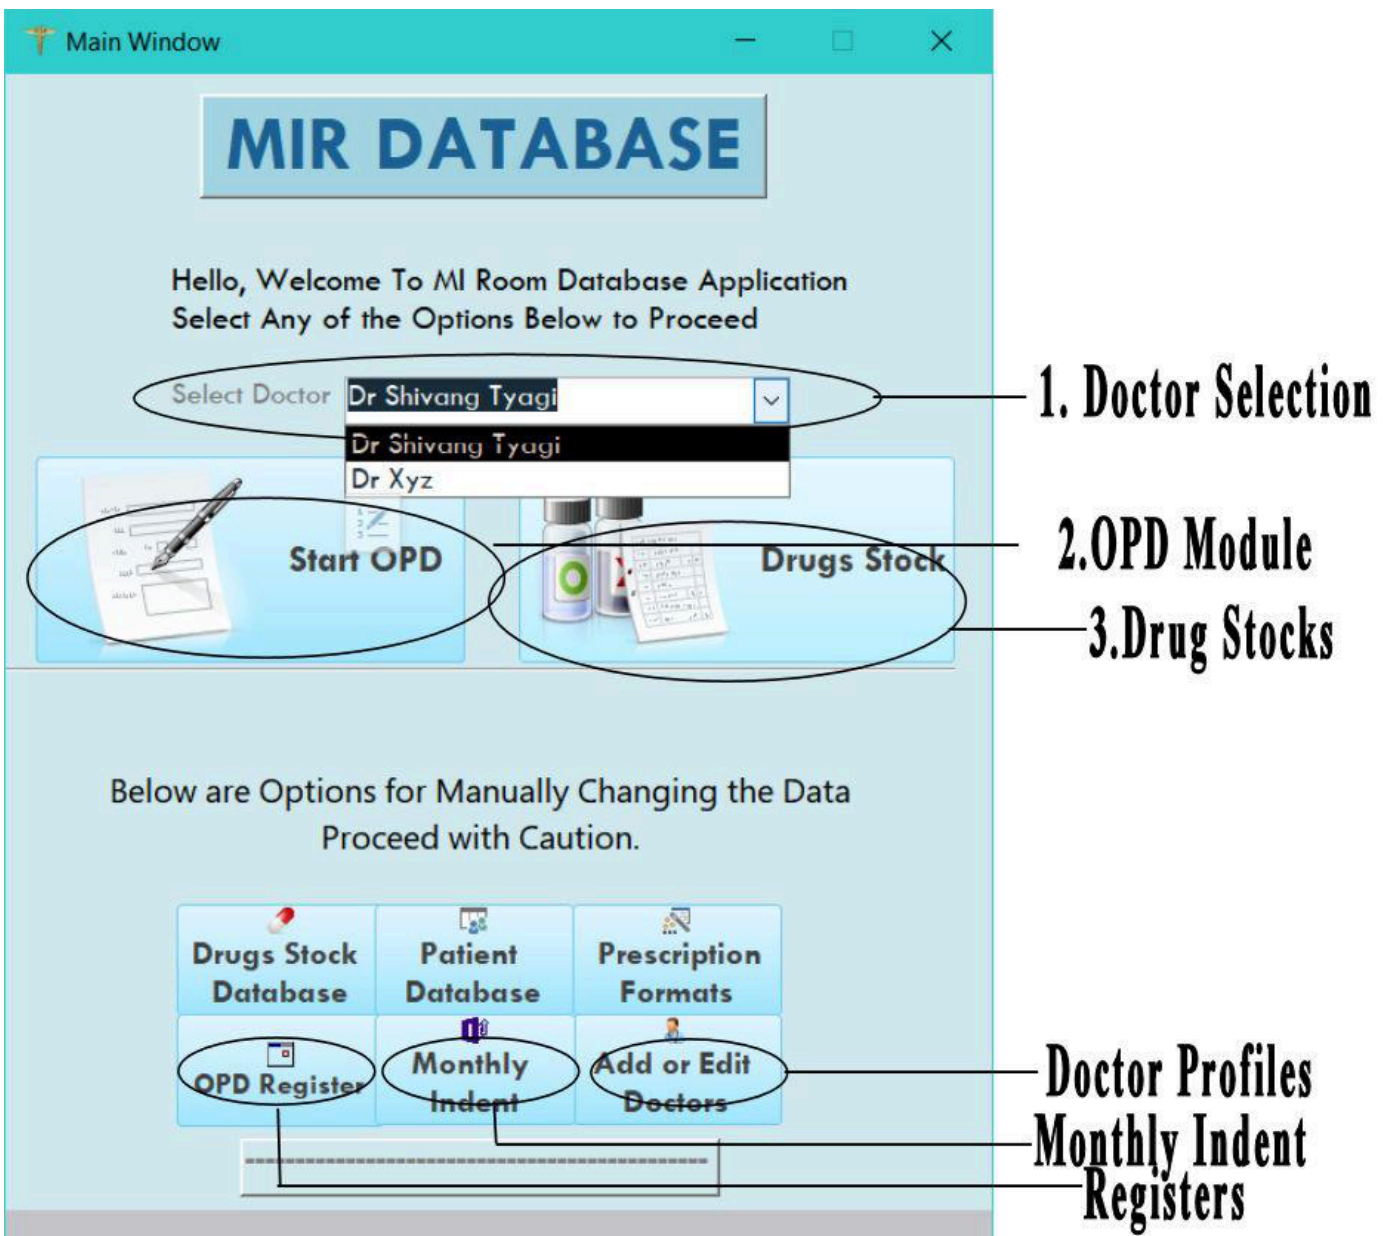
Main Window

MIR DATABASE

Hello, Welcome To MI Room Database Application
Select Any of the Options Below to Proceed

Select Doctor Dr Shivang Tyagi

Dr Shivang Tyagi
Dr Xyz

1. Doctor Selection

Start OPD

Drugs Stock

2.OPD Module

3.Drug Stocks

Below are Options for Manually Changing the Data
Proceed with Caution.

Drugs Stock Database

Patient Database

Prescription Formats

OPD Register

Monthly Indent

Add or Edit Doctors

Doctor Profiles

Monthly Indent

Registers